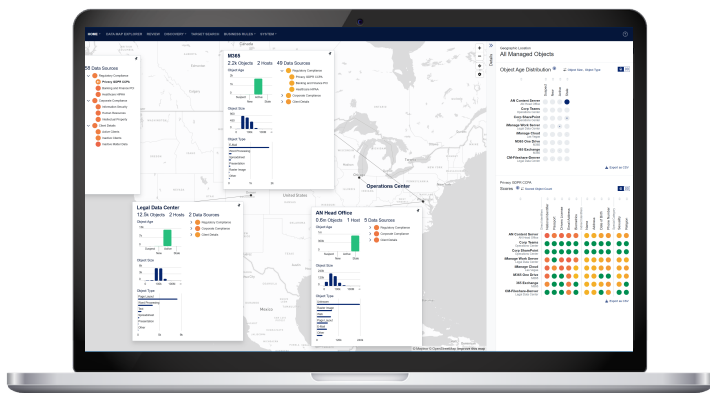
HOME DATA MAP EXPLORER REVIEW DISCOVERY TARGET SEARCH BUSINESS RULES SYSTEM

58 Data Sources

Regulatory Compliance
Privacy GDPR CCPA
Banking and Financial
Healthcare HIPAA
Corporate Compliance
Information Security
Human Resources
Intellectual Property
Client Details
Action Claims
Medical Claims
Vendor Media Data

M365
2.2k Objects 2 Hosts 49 Data Sources
Object Age
Object Size
Object Type

Regulatory Compliance
Privacy GDPR CCPA
Banking and Financial
Healthcare HIPAA
Corporate Compliance
Client Details

Legal Data Center
12.5k Objects 2 Hosts 2 Data Sources
Object Age
Object Size
Object Type
Regulatory Compliance
Corporate Compliance
Client Details

AN Head Office
0.5k Objects 1 Host 5 Data Sources
Object Age
Object Size
Object Type
Regulatory Compliance
Corporate Compliance
Client Details

Operations Center
United States
Mexico

Geographic Location
All Managed Objects
Object Age Distribution
AN Content Server
Corp Teams
Corp SharePoint
iManage Work Server
iManage Cloud
M365 One Drive
MS Exchange
CM-Fileshare-Server
Export as CSV

Privacy GDPR CCPA
Scores
AN Content Server
Corp Teams
Corp SharePoint
iManage Work Server
iManage Cloud
M365 One Drive
MS Exchange
CM-Fileshare-Server
Export as CSV

© Mapbox © OpenStreetMap Improve this map